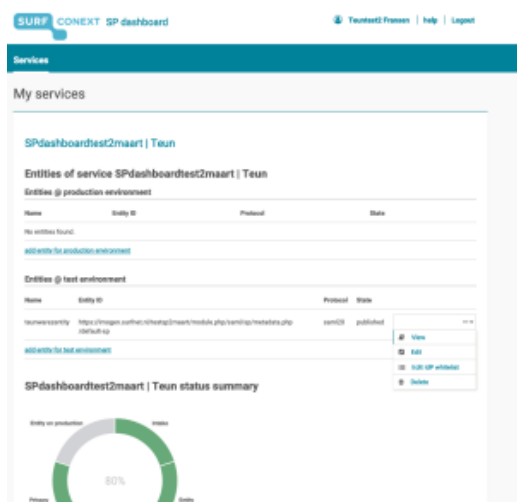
SURF CONEXT SP dashboard

Teuntest2 Franzen | help | Logout

Services

My services

SPdashboardtest2maart | Teun

Entities of service SPdashboardtest2maart | Teun

Entities @ production environment

| Name | Entity ID | Protocol | State |
|---|---|---|---|
| No entities found. | | | |

add entity for production environment

Entities @ test environment

| Name | Entity ID | Protocol | State |
|---|---|---|---|
| teunwarszentity | https://mogen.surfnet.nl/testsp2maart/module.php/saml/sp/metadata.php/default-sp | saml20 | published |

add entity for test environment

View
Edit
Edit IdP whitelist
Delete

SPdashboardtest2maart | Teun status summary

Entity on production
Intake
80%
Privacy
Entity